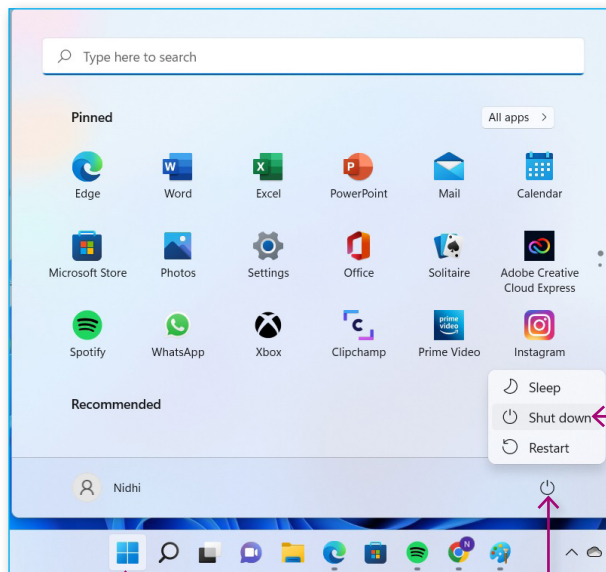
Type here to search

Pinned

All apps >

Edge
Word
Excel
PowerPoint
Mail
Calendar

Microsoft Store
Photos
Settings
Office
Solitaire
Adobe Creative Cloud Express

Spotify
WhatsApp
Xbox
Clipchamp
Prime Video
Instagram

Recommended

Sleep
Shut down
Restart

Nidhi